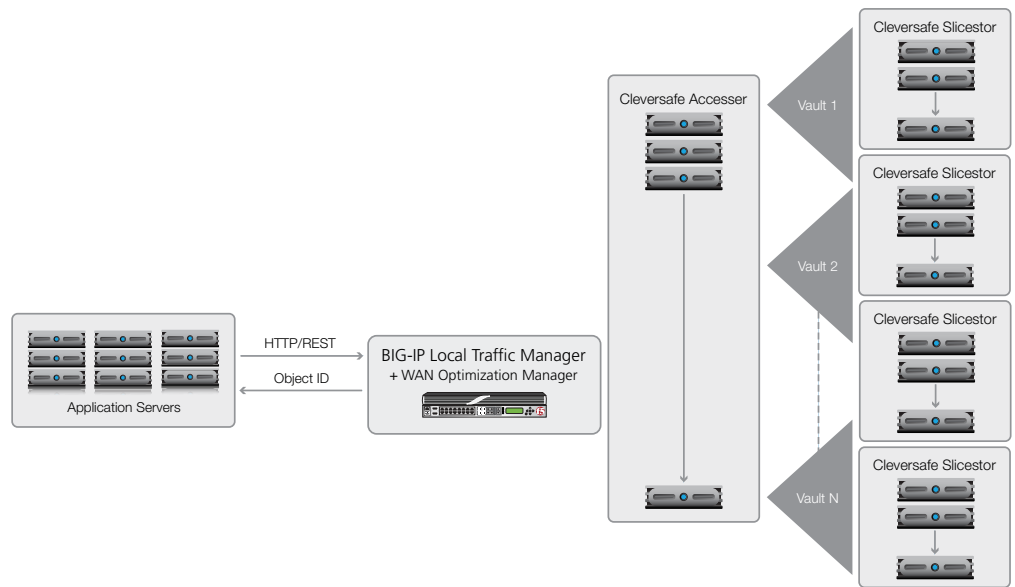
Application Servers

HTTP/REST

Object ID

BIG-IP Local Traffic Manager
+ WAN Optimization Manager

Cleversafe Accesser

Vault 1

Vault 2

Vault N

Cleversafe Slicestor

Cleversafe Slicestor

Cleversafe Slicestor

Cleversafe Slicestor